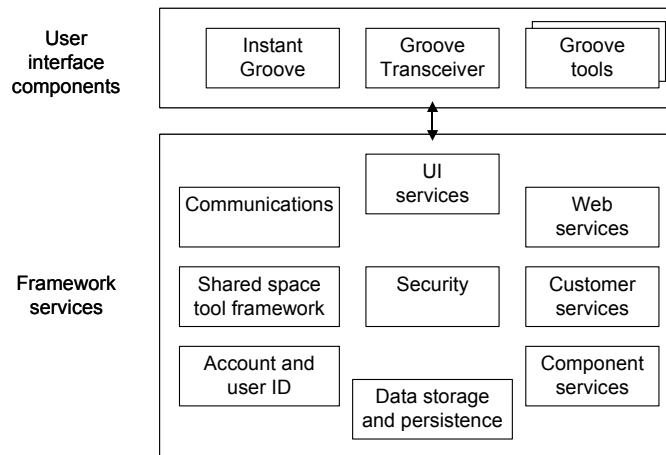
User interface components

Instant Groove

Groove Transceiver

Groove tools

Framework services

UI services

Communications

Web services

Shared space tool framework

Security

Customer services

Account and user ID

Data storage and persistence

Component services